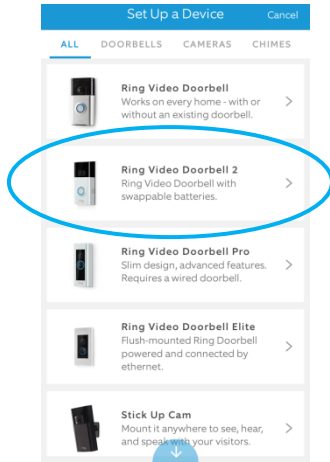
Set Up a Device Cancel

ALL DOORBELLS CAMERAS CHIMES

Ring Video Doorbell
Works on every home - with or without an existing doorbell.
>

Ring Video Doorbell 2
Ring Video Doorbell with swappable batteries.
>

Ring Video Doorbell Pro
Slim design, advanced features. Requires a wired doorbell.
>

Ring Video Doorbell Elite
Flush-mounted Ring Doorbell powered and connected by ethernet.
>

Stick Up Cam
Mount it anywhere to see, hear, and speak with your visitors.
>